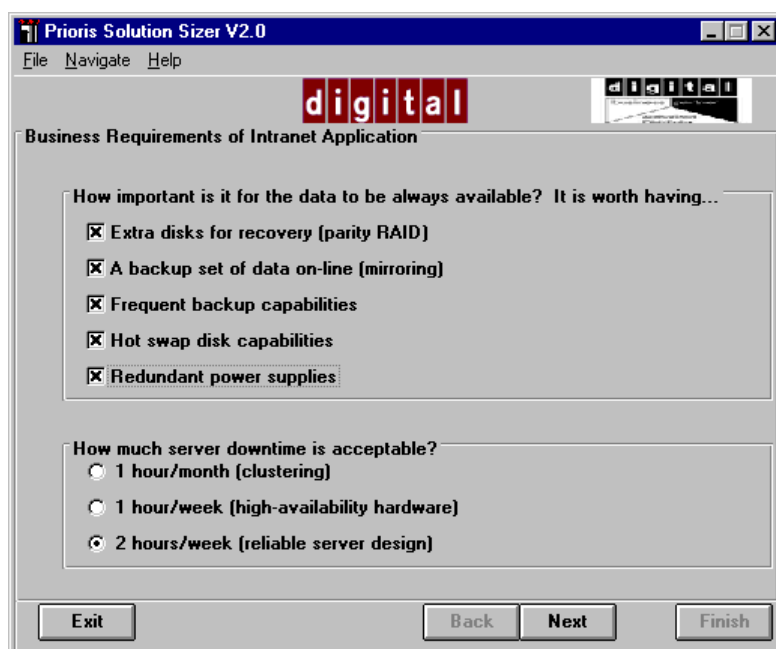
Prioris Solution Sizer V2.0

File Navigate Help

digital

digital

Business Requirements of Intranet Application

How important is it for the data to be always available? It is worth having...

☒ Extra disks for recovery (parity RAID)

☒ A backup set of data on-line (mirroring)

☒ Frequent backup capabilities

☒ Hot swap disk capabilities

☒ Redundant power supplies

How much server downtime is acceptable?

○ 1 hour/month (clustering)

○ 1 hour/week (high-availability hardware)

◉ 2 hours/week (reliable server design)

Exit Back Next Finish